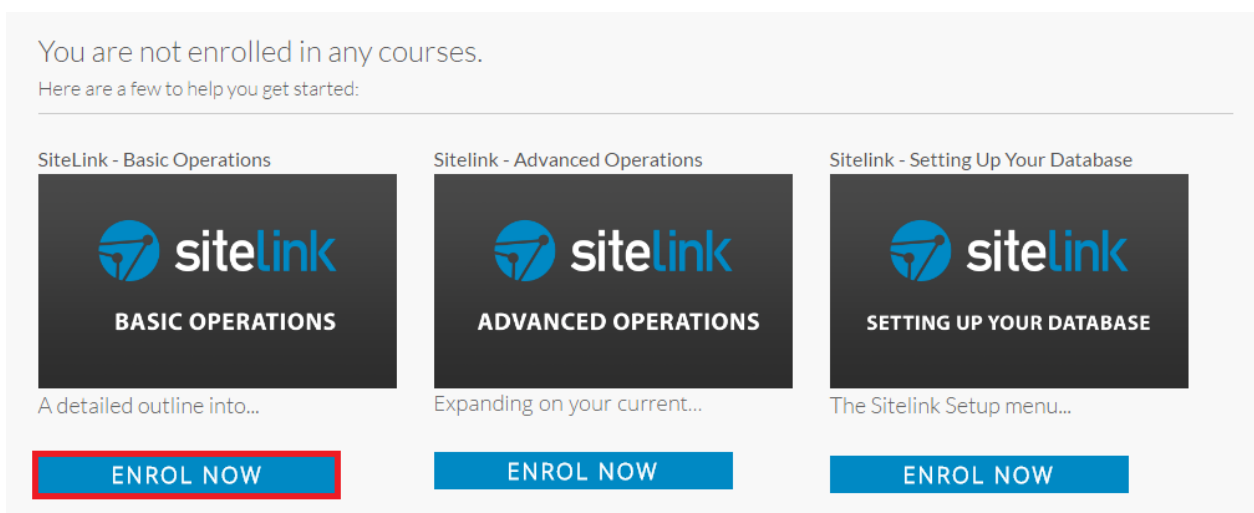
You are not enrolled in any courses.
Here are a few to help you get started:

SiteLink - Basic Operations

sitelink

BASIC OPERATIONS

A detailed outline into...

ENROL NOW

Sitelink - Advanced Operations

sitelink

ADVANCED OPERATIONS

Expanding on your current...

ENROL NOW

Sitelink - Setting Up Your Database

sitelink

SETTING UP YOUR DATABASE

The Sitelink Setup menu...

ENROL NOW